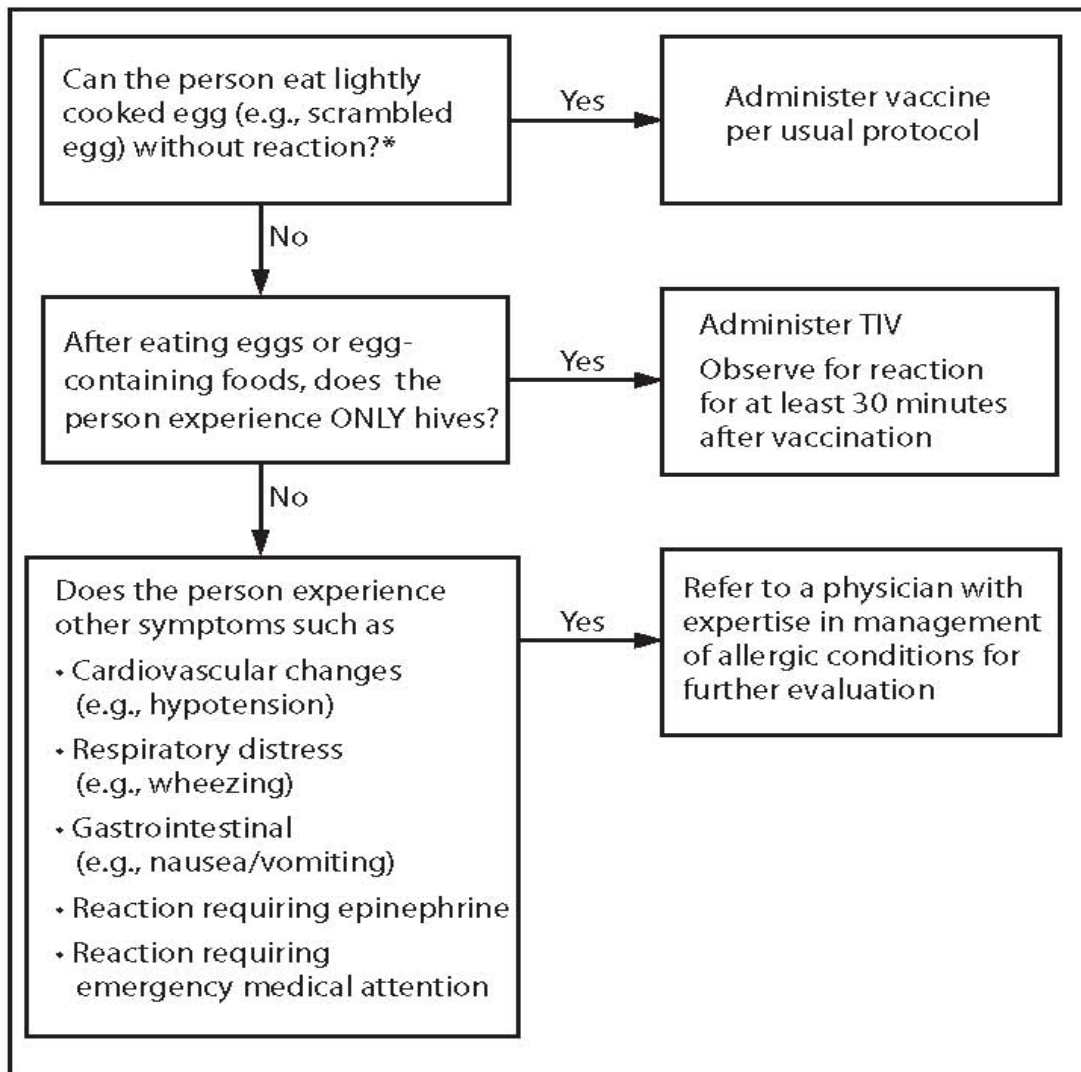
Can the person eat lightly cooked egg (e.g., scrambled egg) without reaction?*

Yes

Administer vaccine per usual protocol

No

After eating eggs or egg-containing foods, does the person experience ONLY hives?

Yes

Administer TIV
Observe for reaction for at least 30 minutes after vaccination

No

Does the person experience other symptoms such as
• Cardiovascular changes (e.g., hypotension)
• Respiratory distress (e.g., wheezing)
• Gastrointestinal (e.g., nausea/vomiting)
• Reaction requiring epinephrine
• Reaction requiring emergency medical attention

Yes

Refer to a physician with expertise in management of allergic conditions for further evaluation